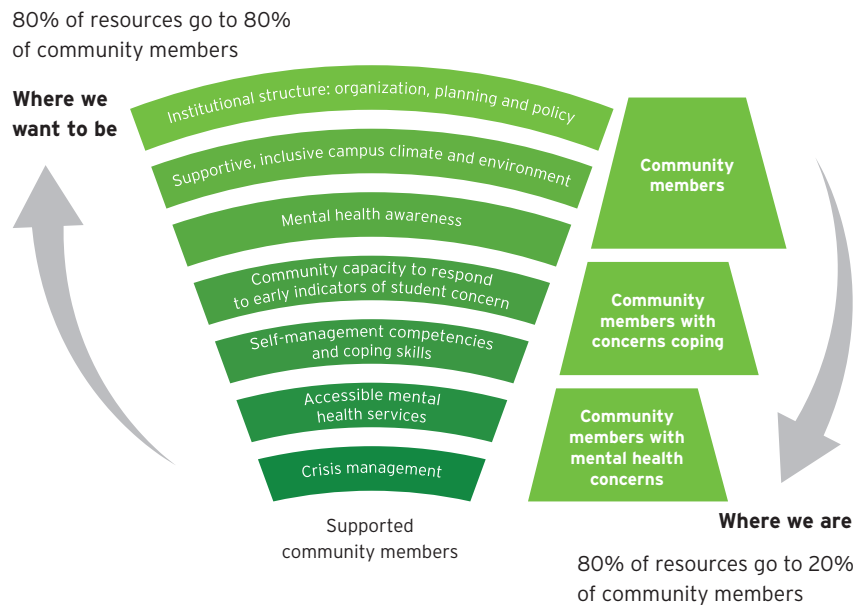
80% of resources go to 80% of community members

Where we want to be

Institutional structure: organization, planning and policy

Supportive, inclusive campus climate and environment

Mental health awareness

Community capacity to respond to early indicators of student concern

Self-management competencies and coping skills

Accessible mental health services

Crisis management

Supported community members

Community members

Community members with concerns coping

Community members with mental health concerns

Where we are

80% of resources go to 20% of community members